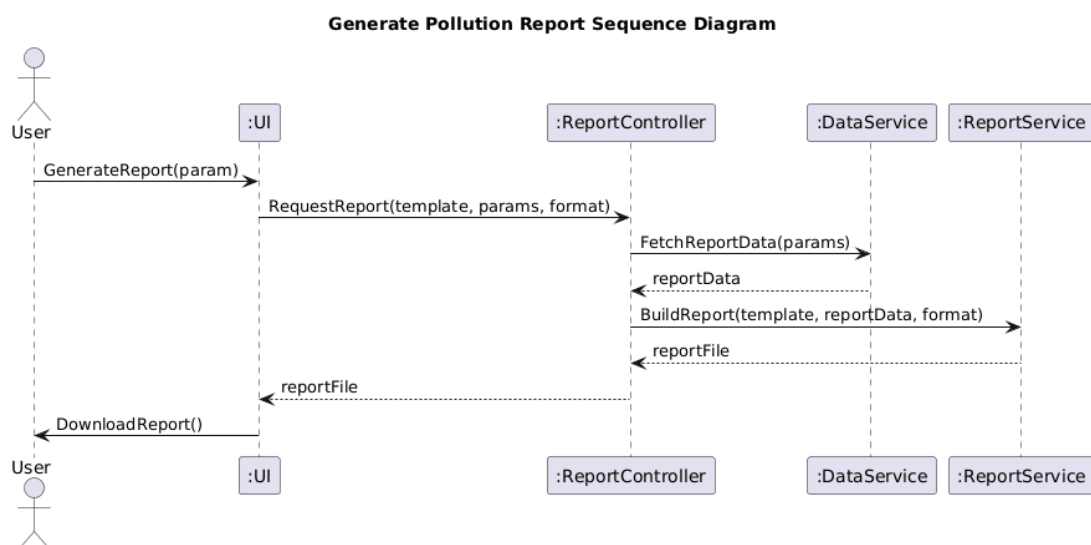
Generate Pollution Report Sequence Diagram

User

:UI

:ReportController

:DataService

:ReportService

GenerateReport(param)

RequestReport(template, params, format)

FetchReportData(params)

reportData

BuildReport(template, reportData, format)

reportFile

reportFile

DownloadReport()

User

:UI

:ReportController

:DataService

:ReportService